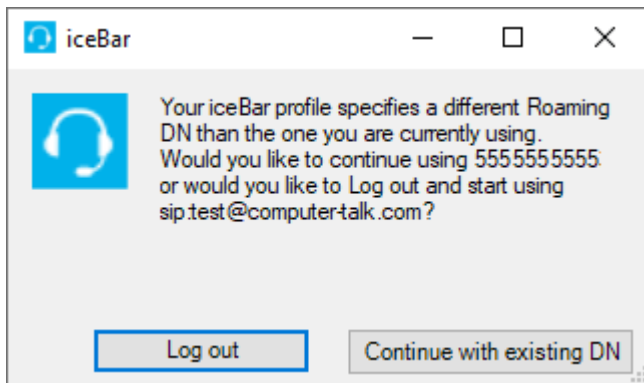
iceBar

Your iceBar profile specifies a different Roaming DN than the one you are currently using. Would you like to continue using 5555555555 or would you like to Log out and start using sip:test@computer-talk.com?

Log out

Continue with existing DN